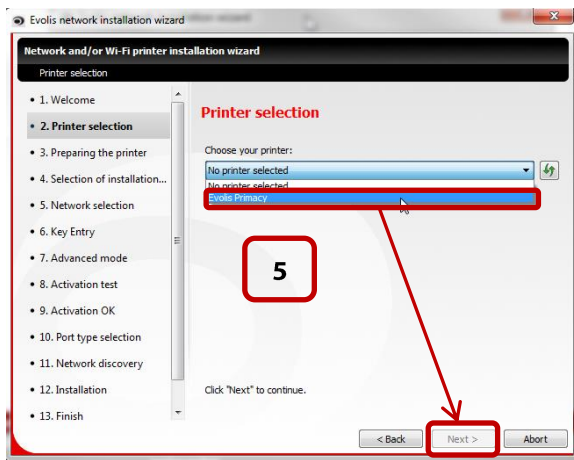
Evolis network installation wizard

Network and/or Wi-Fi printer installation wizard

Printer selection

• 1. Welcome
• 2. Printer selection
• 3. Preparing the printer
• 4. Selection of installation...
• 5. Network selection
• 6. Key Entry
• 7. Advanced mode
• 8. Activation test
• 9. Activation OK
• 10. Port type selection
• 11. Network discovery
• 12. Installation
• 13. Finish

Printer selection

Choose your printer:

No printer selected
No printer selected
Evolis Primacy

5

Click "Next" to continue.

< Back
Next >
Abort